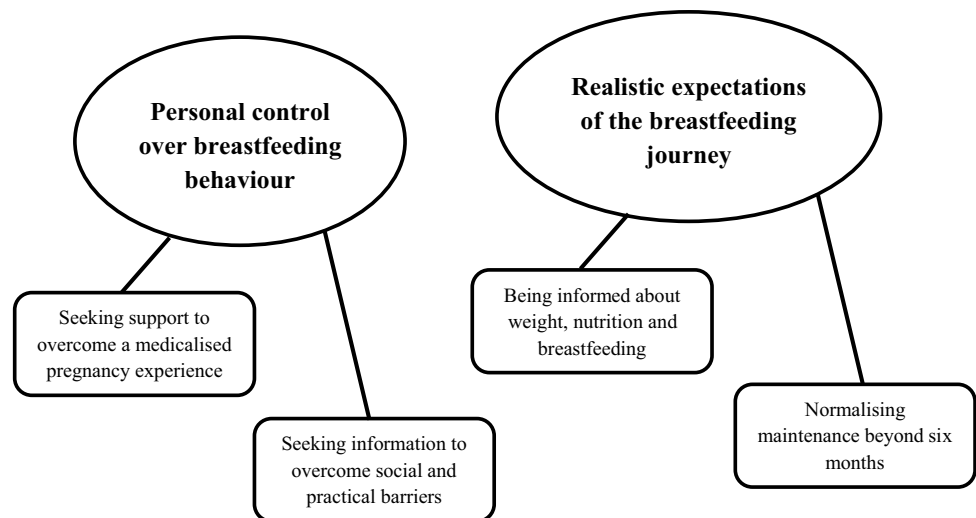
Personal control over breastfeeding behaviour

Seeking support to overcome a medicalised pregnancy experience

Seeking information to overcome social and practical barriers

Realistic expectations of the breastfeeding journey

Being informed about weight, nutrition and breastfeeding

Normalising maintenance beyond six months